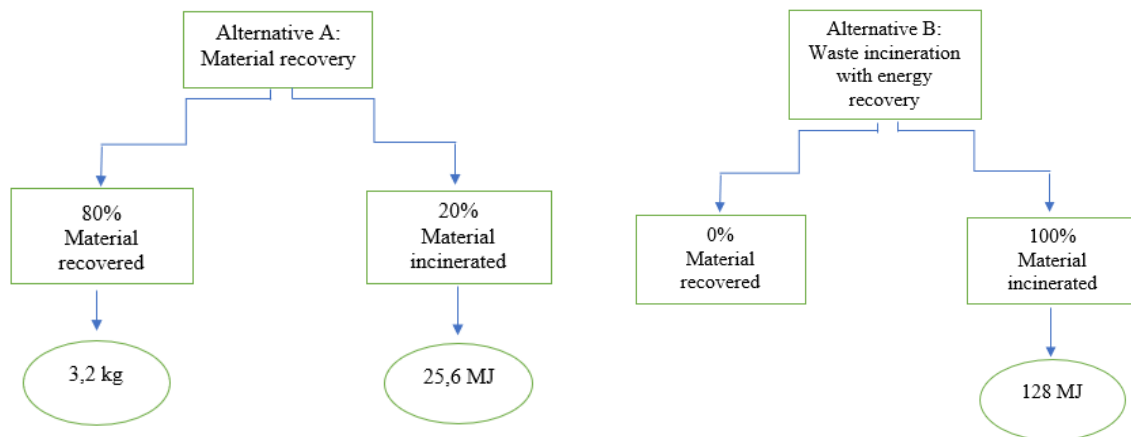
Alternative A: Material recovery

80% Material recovered

3,2 kg

20% Material incinerated

25,6 MJ

Alternative B: Waste incineration with energy recovery

0% Material recovered

100% Material incinerated

128 MJ